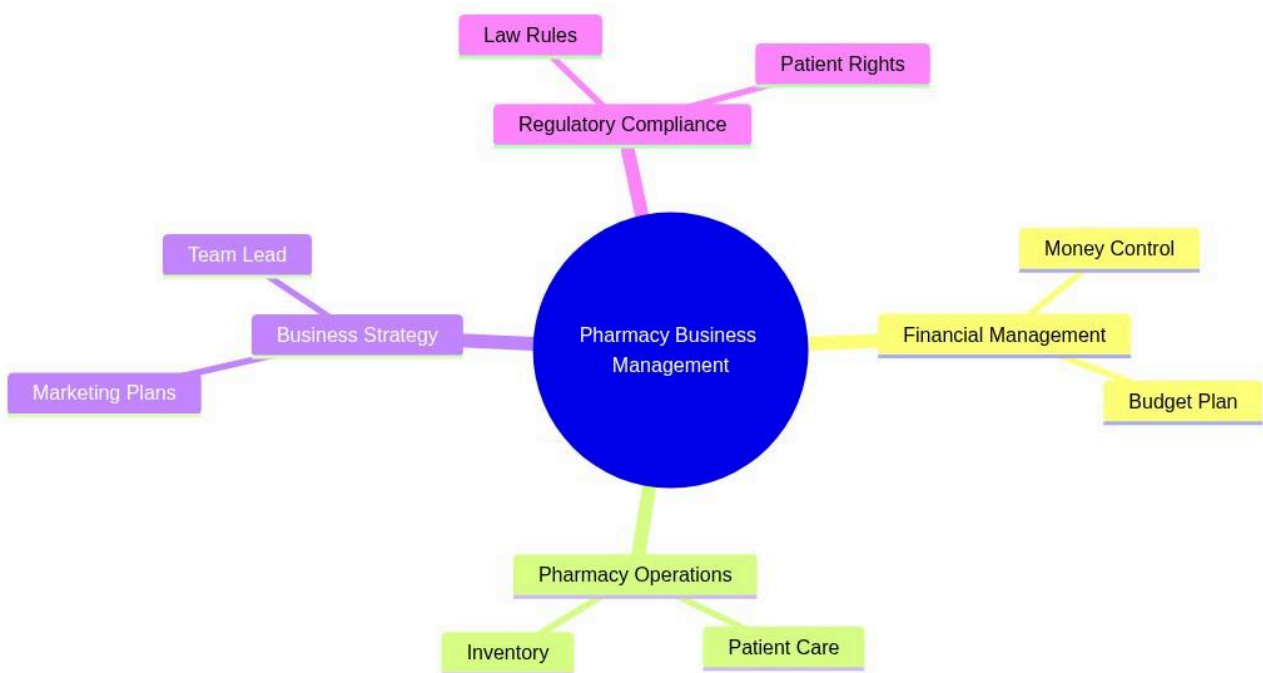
Pharmacy Business Management

Regulatory Compliance
Law Rules
Patient Rights

Financial Management
Money Control
Budget Plan

Pharmacy Operations
Inventory
Patient Care

Business Strategy
Team Lead
Marketing Plans